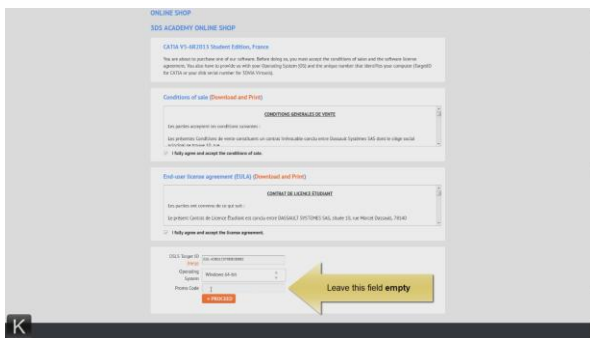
ONLINE SHOP

3DS ACADEMY ONLINE SHOP

CATIA V5-6R2013 Student Edition, France

You are about to purchase one of our software. Before doing so, you must accept the conditions of sale and the software license agreement. You also have to provide us with your Operating System (OS) and the unique number that identifies your computer (TargetID for CATIA or your disk serial number for SOLIDWORKS).

Conditions of sale (Download and Print)

CONDITIONS GENERALES DE VENTE

Les parties acceptent les conditions suivantes :

Les présentes Conditions de vente constituent un contrat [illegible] conclu entre Dassault Systèmes SAS dont le siège social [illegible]

I fully agree and accept the conditions of sale.

End-user license agreement (EULA) (Download and Print)

CONTRAT DE LICENCE ETUDIANT

Les parties ont convenu de ce qui suit :

Le présent Contrat de Licence Étudiant est conclu entre DASSAULT SYSTEMES SAS, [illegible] rue Marcel Dassault, 78140

I fully agree and accept the license agreement.

DSLS Target ID (Help)

Operating System Windows 64 Bit

Promo Code

» PROCEED

Leave this field empty

K